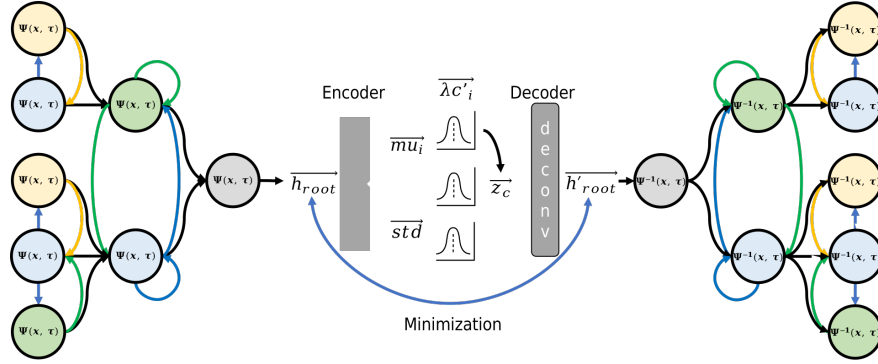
$\Psi(x, \tau)$
$\Psi(x, \tau)$
$\Psi(x, \tau)$
$\Psi(x, \tau)$
$\Psi(x, \tau)$
$\Psi(x, \tau)$
$\Psi(x, \tau)$
$\Psi(x, \tau)$

Encoder
$\overrightarrow{h_{root}}$
$\overrightarrow{\lambda c'_i}$
$\overrightarrow{mu_i}$
$\overrightarrow{std}$
$\overrightarrow{z_c}$
Decoder
d e c o n v
$\overrightarrow{h'_{root}}$

Minimization

$\Psi^{-1}(x, \tau)$
$\Psi^{-1}(x, \tau)$
$\Psi^{-1}(x, \tau)$
$\Psi^{-1}(x, \tau)$
$\Psi^{-1}(x, \tau)$
$\Psi^{-1}(x, \tau)$
$\Psi^{-1}(x, \tau)$
$\Psi^{-1}(x, \tau)$